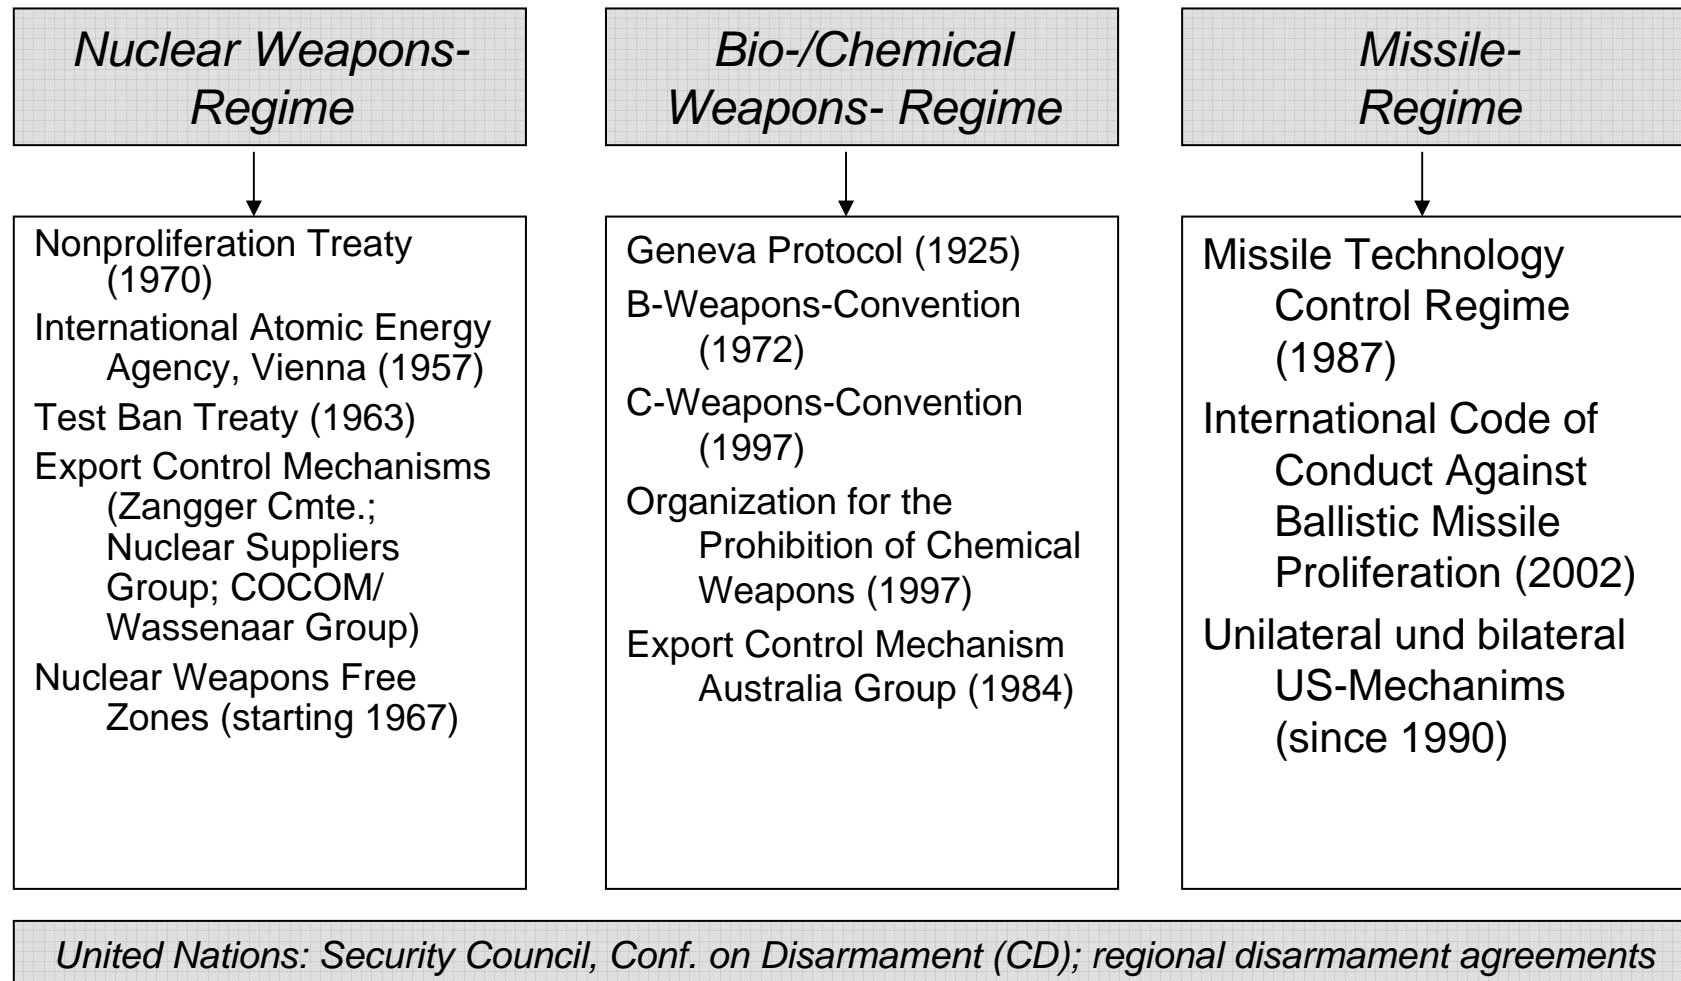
Nuclear Weapons-Regime

Nonproliferation Treaty (1970)
International Atomic Energy Agency, Vienna (1957)
Test Ban Treaty (1963)
Export Control Mechanisms (Zangger Cmte.; Nuclear Suppliers Group; COCOM/ Wassenaar Group)
Nuclear Weapons Free Zones (starting 1967)

Bio-/Chemical Weapons- Regime

Geneva Protocol (1925)
B-Weapons-Convention (1972)
C-Weapons-Convention (1997)
Organization for the Prohibition of Chemical Weapons (1997)
Export Control Mechanism Australia Group (1984)

Missile-Regime

Missile Technology Control Regime (1987)
International Code of Conduct Against Ballistic Missile Proliferation (2002)
Unilateral und bilateral US-Mechanims (since 1990)

United Nations: Security Council, Conf. on Disarmament (CD); regional disarmament agreements